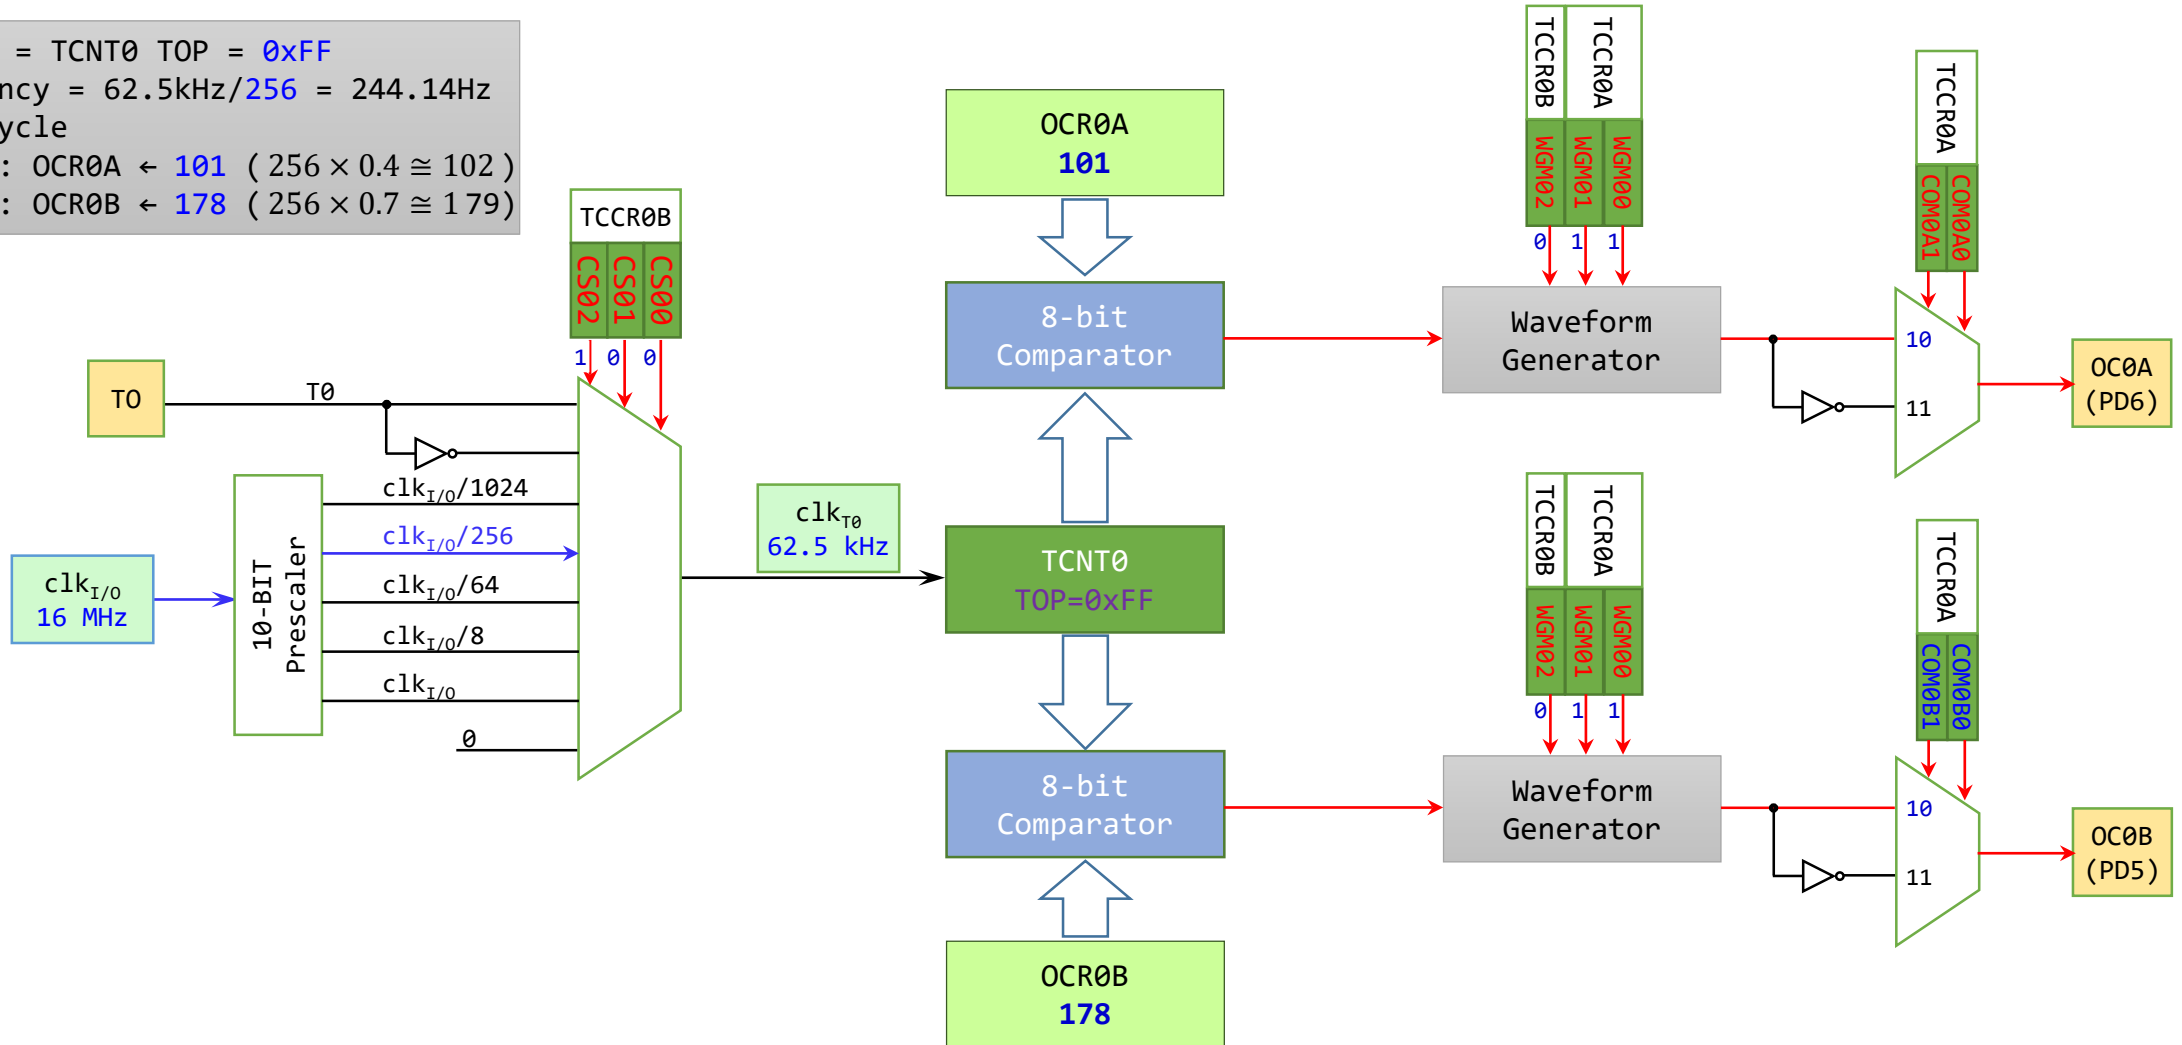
= TCNT0 TOP = 0xFF
ncy = 62.5kHz/256 = 244.14Hz
ycle
: OCR0A ← 101 ( 256 × 0.4 ≅ 102 )
: OCR0B ← 178 ( 256 × 0.7 ≅ 179 )

TCCR0B
CS02 CS01 CS00
1 0 0

TO
T0
10-BIT Prescaler
clk$_{I/O}$
16 MHz
clk$_{I/O}$/1024
clk$_{I/O}$/256
clk$_{I/O}$/64
clk$_{I/O}$/8
clk$_{I/O}$
0

clk$_{T0}$
62.5 kHz

OCR0A
101
8-bit Comparator
TCNT0
TOP=0xFF
8-bit Comparator
OCR0B
178

TCCR0B TCCR0A
WGM02 WGM01 WGM00
0 1 1
Waveform Generator

TCCR0A
COM0A1 COM0A0
10
11
OC0A (PD6)

TCCR0B TCCR0A
WGM02 WGM01 WGM00
0 1 1
Waveform Generator

TCCR0A
COM0B1 COM0B0
10
11
OC0B (PD5)